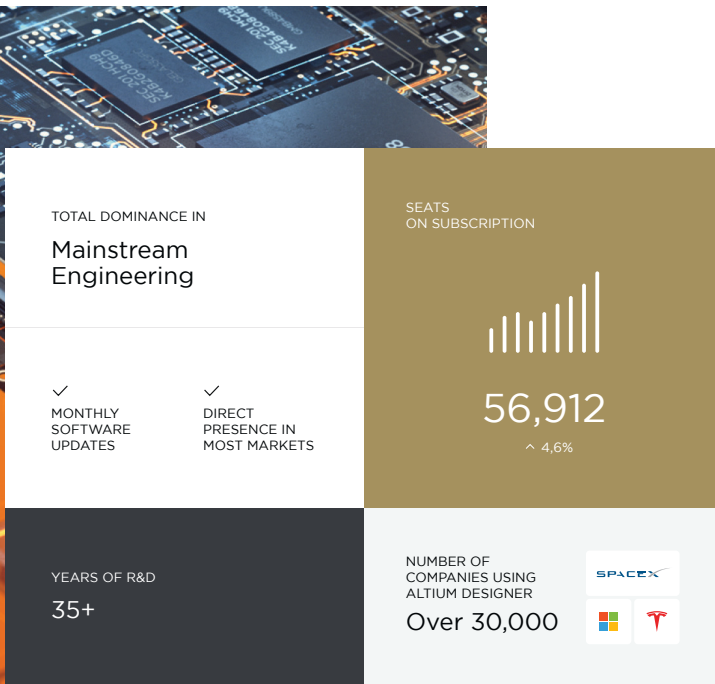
TOTAL DOMINANCE IN

Mainstream Engineering

SEATS ON SUBSCRIPTION

56,912

^ 4,6%

MONTHLY SOFTWARE UPDATES

DIRECT PRESENCE IN MOST MARKETS

YEARS OF R&D

35+

NUMBER OF COMPANIES USING ALTIUM DESIGNER

Over 30,000

SPACEX